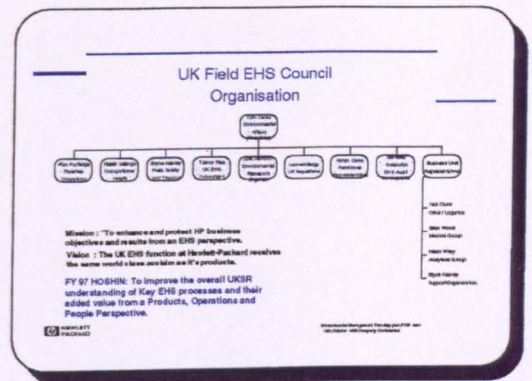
UK Field EHS Council Organisation

Mission : "To enhance and protect HP business objectives and results from an EHS perspective.

Vision : The UK EHS function at Hewlett-Packard receives the same world class acclaim as it's products.

FY 97 HOSHIN: To improve the overall UKSR understanding of Key EHS processes and their added value from a Products, Operations and People Perspective.

HEWLETT PACKARD

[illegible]